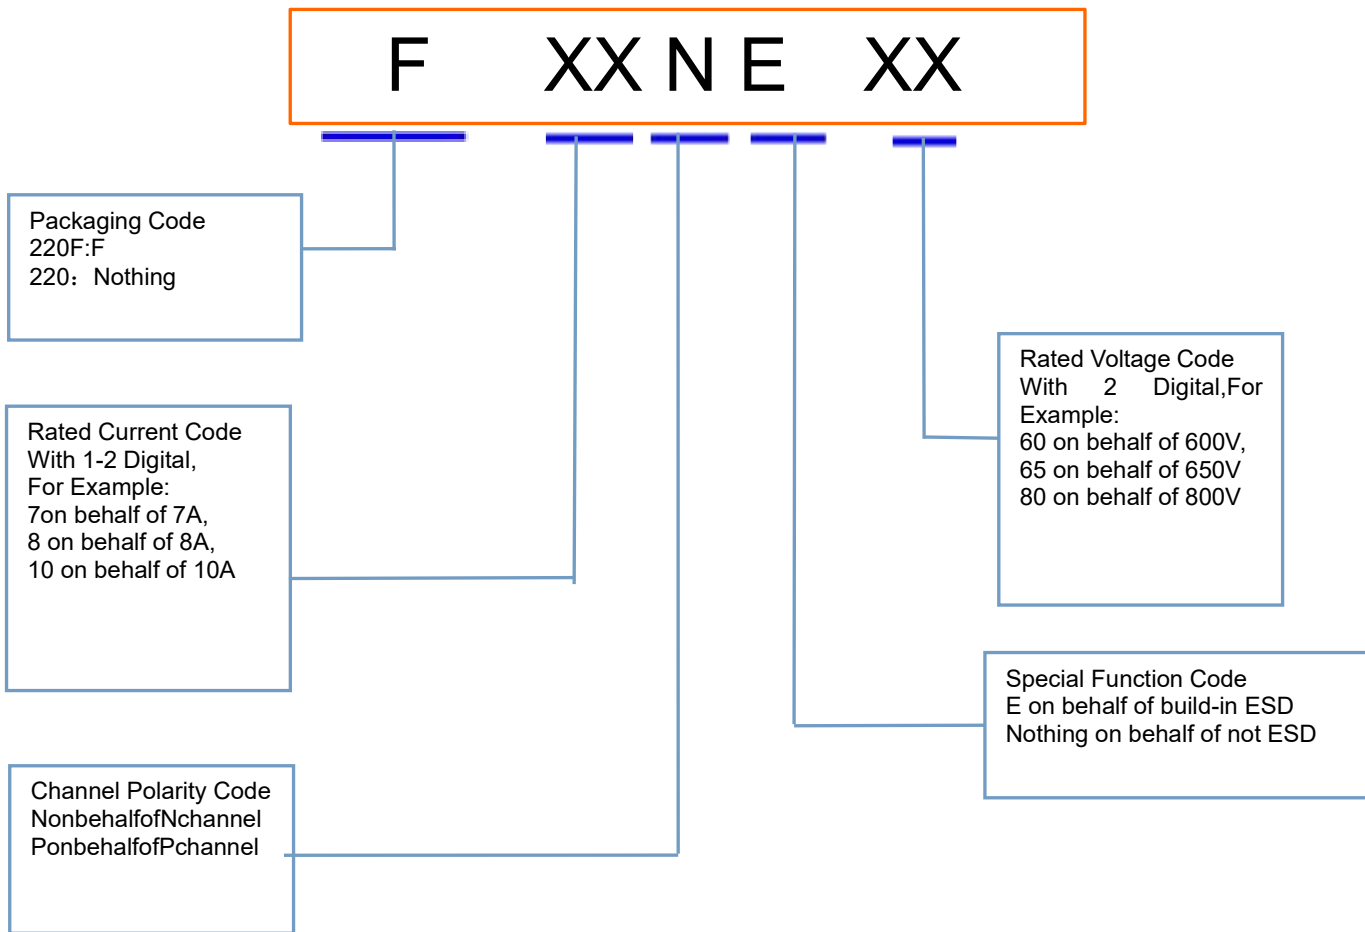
F XX N E XX

Packaging Code
220F:F
220：Nothing

Rated Current Code
With 1-2 Digital,
For Example:
7on behalf of 7A,
8 on behalf of 8A,
10 on behalf of 10A

Channel Polarity Code
NonbehalfofNchannel
PonbehalfofPchannel

Rated Voltage Code
With 2 Digital,For Example:
60 on behalf of 600V,
65 on behalf of 650V
80 on behalf of 800V

Special Function Code
E on behalf of build-in ESD
Nothing on behalf of not ESD